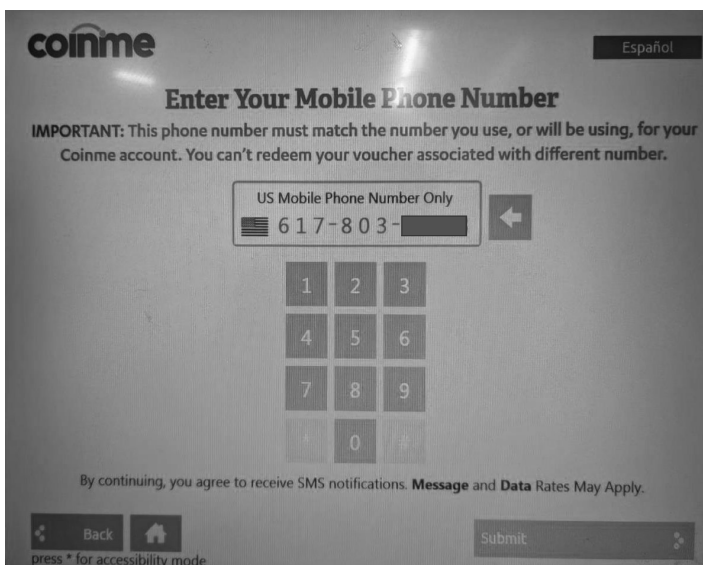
coinme

Español

Enter Your Mobile Phone Number

IMPORTANT: This phone number must match the number you use, or will be using, for your Coinme account. You can't redeem your voucher associated with different number.

US Mobile Phone Number Only

617-803-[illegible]

| 1 | 2 | 3 |
|---|---|---|
| 4 | 5 | 6 |
| 7 | 8 | 9 |
| * | 0 | # |

By continuing, you agree to receive SMS notifications. **Message** and **Data** Rates May Apply.

Back

Submit

press * for accessibility mode